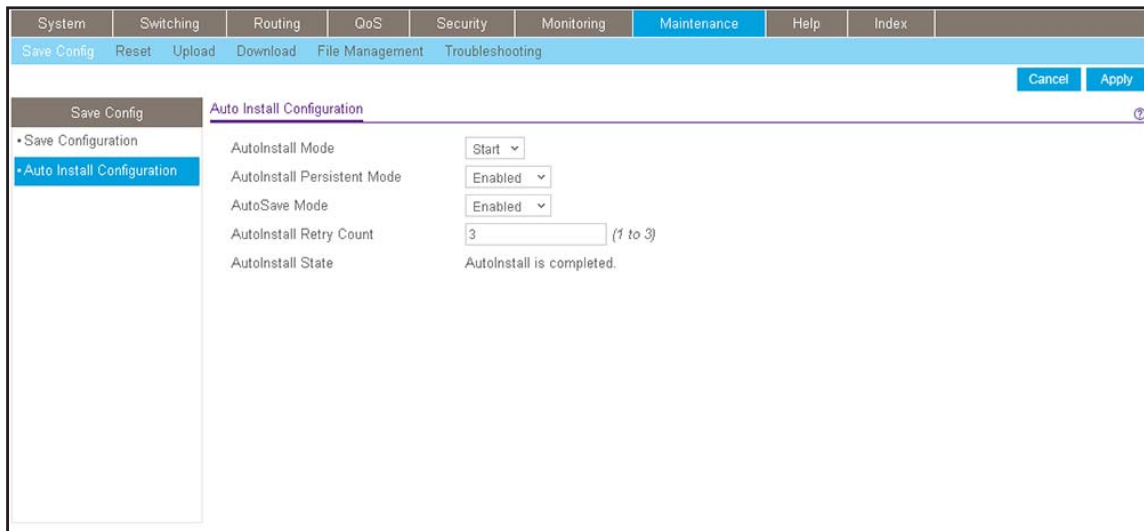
System | Switching | Routing | QoS | Security | Monitoring | Maintenance | Help | Index

Save Config | Reset | Upload | Download | File Management | Troubleshooting

Cancel | Apply

Save Config
• Save Configuration
• Auto Install Configuration

Auto Install Configuration

| | |
|---|---|
| AutoInstall Mode | Start |
| AutoInstall Persistent Mode | Enabled |
| AutoSave Mode | Enabled |
| AutoInstall Retry Count | 3 (1 to 3) |
| AutoInstall State | AutoInstall is completed. |